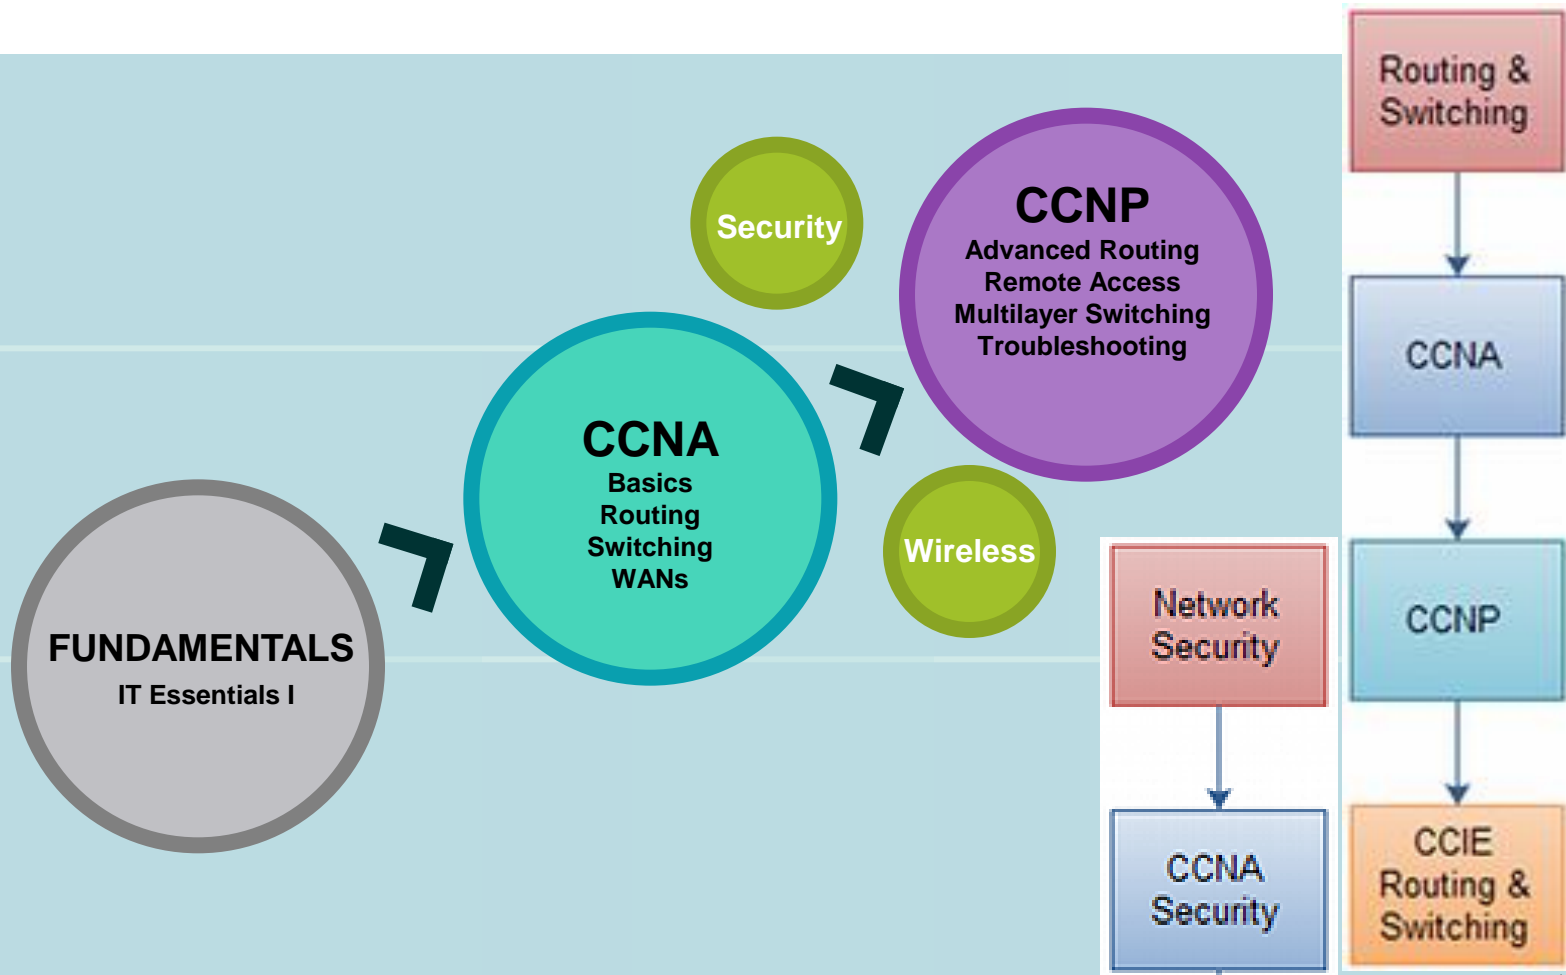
FUNDAMENTALS
IT Essentials I

CCNA
Basics
Routing
Switching
WANs

Security

CCNP
Advanced Routing
Remote Access
Multilayer Switching
Troubleshooting

Wireless

Network Security

CCNA Security

Routing & Switching

CCNA

CCNP

CCIE Routing & Switching